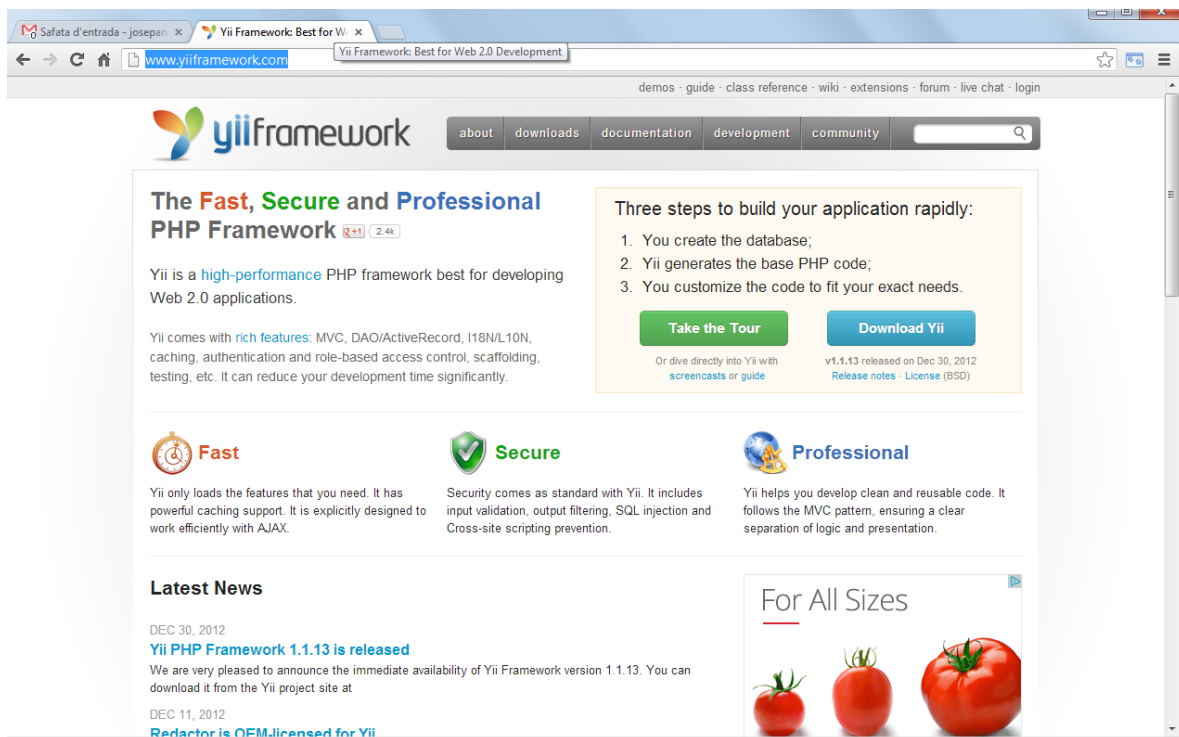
Safata d'entrada - josepan ×
Yii Framework: Best for W ×

www.yiiframework.com
Yii Framework: Best for Web 2.0 Development

demos · guide · class reference · wiki · extensions · forum · live chat · login

yiiframework

about downloads documentation development community

The Fast, Secure and Professional PHP Framework +1 2.4k

Yii is a high-performance PHP framework best for developing Web 2.0 applications.

Yii comes with rich features: MVC, DAO/ActiveRecord, I18N/L10N, caching, authentication and role-based access control, scaffolding, testing, etc. It can reduce your development time significantly.

Three steps to build your application rapidly:

1. You create the database;
2. Yii generates the base PHP code;
3. You customize the code to fit your exact needs.

Take the Tour

Download Yii

Or dive directly into Yii with screencasts or guide

v1.1.13 released on Dec 30, 2012
Release notes · License (BSD)

Fast

Yii only loads the features that you need. It has powerful caching support. It is explicitly designed to work efficiently with AJAX.

Secure

Security comes as standard with Yii. It includes input validation, output filtering, SQL injection and Cross-site scripting prevention.

Professional

Yii helps you develop clean and reusable code. It follows the MVC pattern, ensuring a clear separation of logic and presentation.

Latest News

DEC 30, 2012
Yii PHP Framework 1.1.13 is released
We are very pleased to announce the immediate availability of Yii Framework version 1.1.13. You can download it from the Yii project site at

DEC 11, 2012
Redactor is OEM-licensed for Yii

For All Sizes